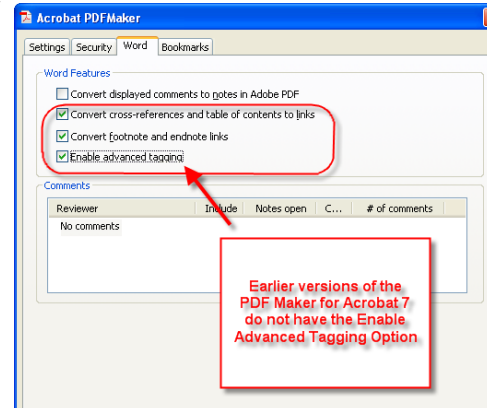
Acrobat PDFMaker

Settings | Security | Word | Bookmarks

Word Features

Convert displayed comments to notes in Adobe PDF

Convert cross-references and table of contents to links

Convert footnote and endnote links

Enable advanced tagging

Comments

| Reviewer | Include | Notes open | C... | # of comments |
|---|---|---|---|---|
| No comments | | | | |

Earlier versions of the PDF Maker for Acrobat 7 do not have the Enable Advanced Tagging Option